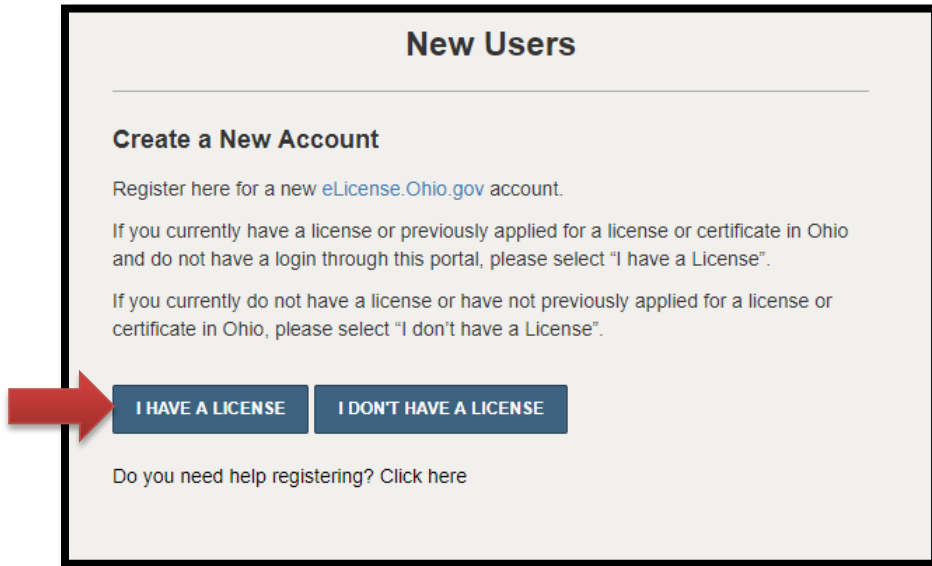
New Users

Create a New Account

Register here for a new eLicense.Ohio.gov account.

If you currently have a license or previously applied for a license or certificate in Ohio and do not have a login through this portal, please select “I have a License”.

If you currently do not have a license or have not previously applied for a license or certificate in Ohio, please select “I don’t have a License”.

I HAVE A LICENSE

I DON'T HAVE A LICENSE

Do you need help registering? Click here